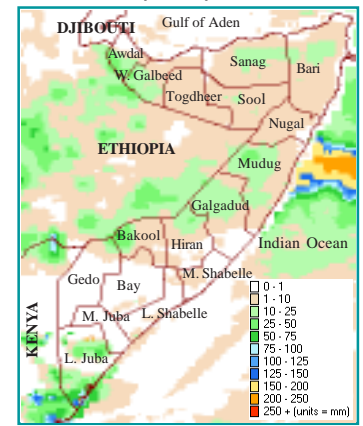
DJIBOUTI
Gulf of Aden
Awdal
W. Galbeed
Sanag
Bari
Togdheer
Sool
Nugal
ETHIOPIA
Mudug
Galgadud
Bakool
Hiran
Indian Ocean
Gedo
Bay
M. Shabelle
M. Juba
L. Shabelle
KENYA
L. Juba

| |
|---|
| 0 - 1 |
| 1 - 10 |
| 10 - 25 |
| 25 - 50 |
| 50 - 75 |
| 75 - 100 |
| 100 - 125 |
| 125 - 150 |
| 150 - 200 |
| 200 - 250 |
| 250 + (units = mm) |